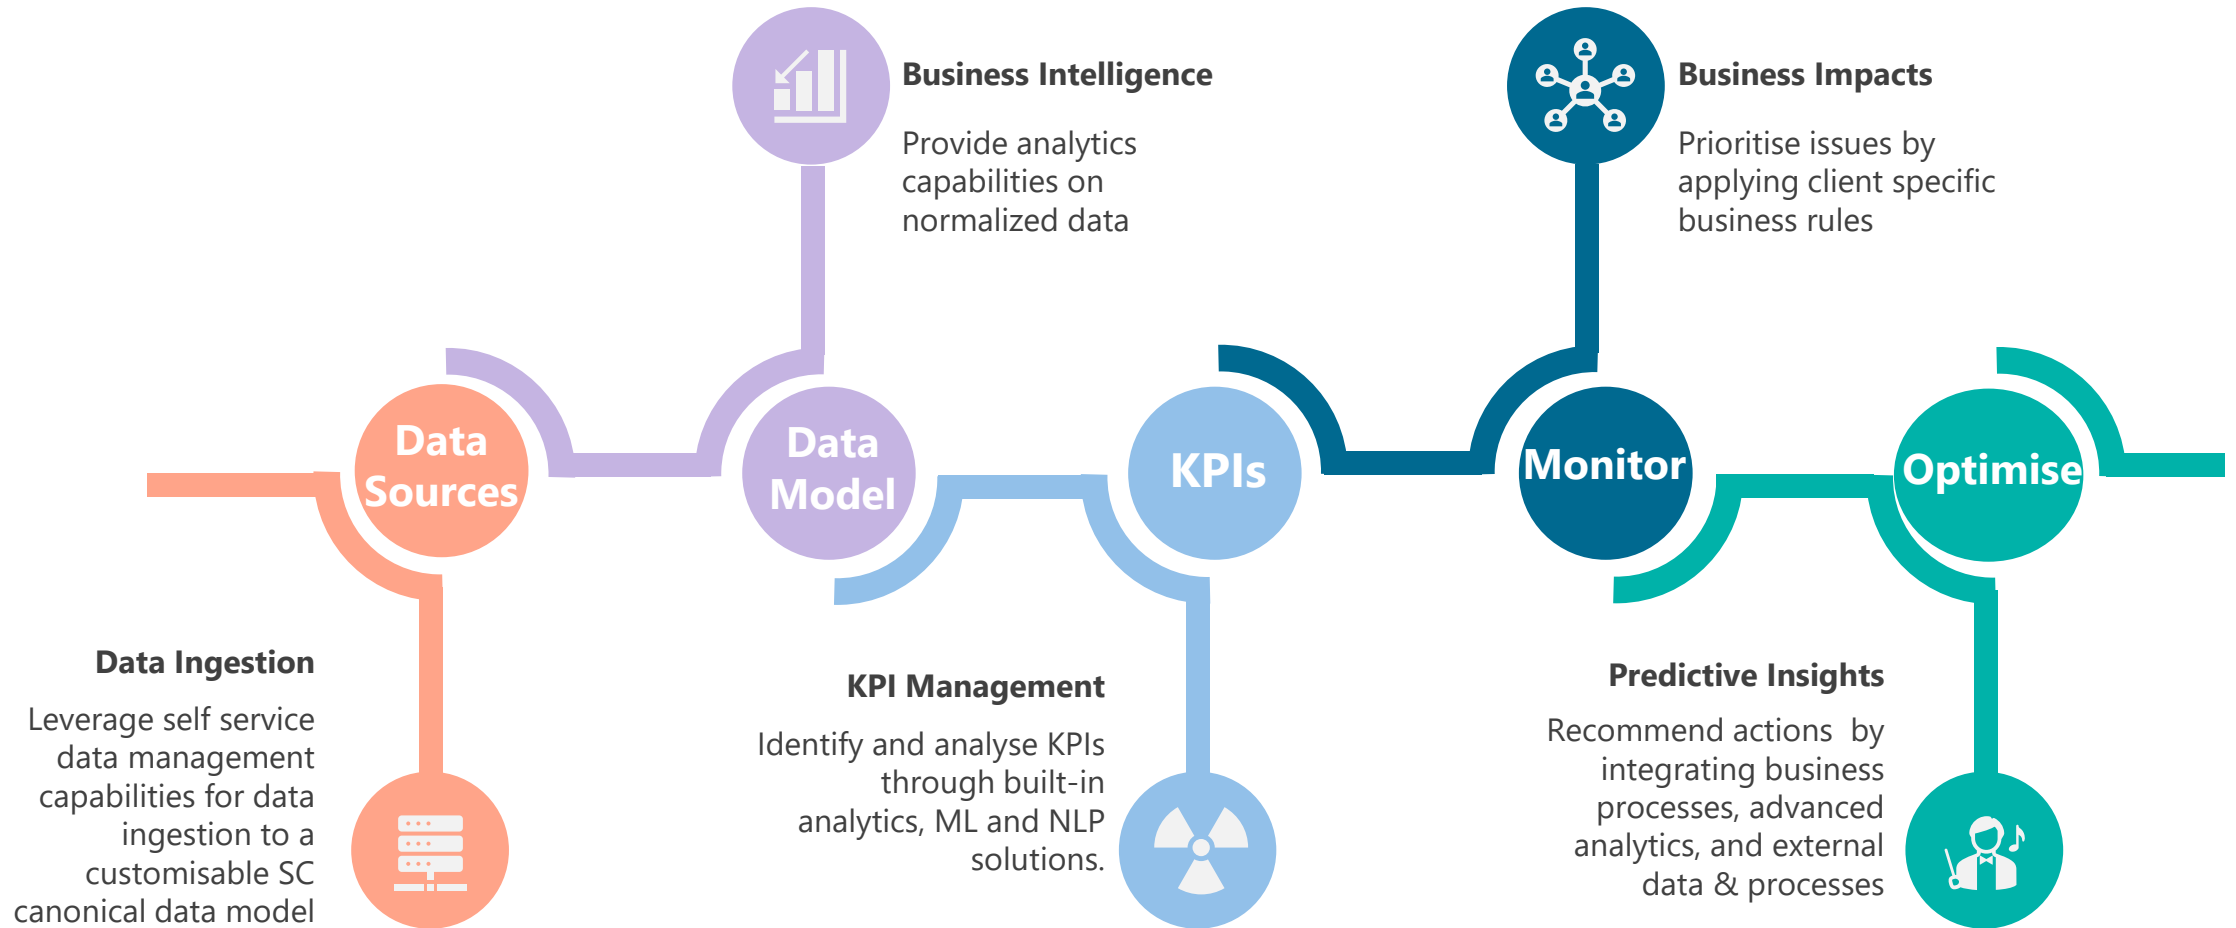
Business Intelligence

Provide analytics capabilities on normalized data

Business Impacts

Prioritise issues by applying client specific business rules

Data Sources

Data Model

KPIs

Monitor

Optimise

Data Ingestion

Leverage self service data management capabilities for data ingestion to a customisable SC canonical data model

KPI Management

Identify and analyse KPIs through built-in analytics, ML and NLP solutions.

Predictive Insights

Recommend actions by integrating business processes, advanced analytics, and external data & processes